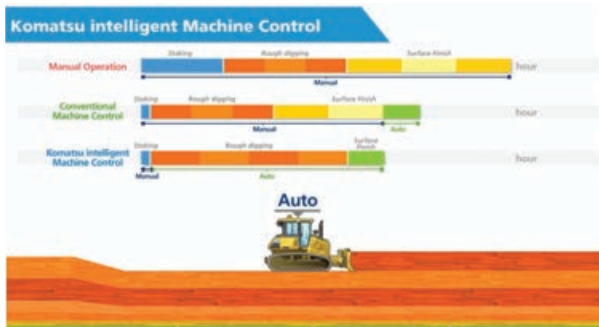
Komatsu intelligent Machine Control

Manual Operation
Staking
Rough digging
Surface finish
hour
Manual

Conventional Machine Control
Staking
Rough digging
Surface finish
hour
Manual
Auto

Komatsu intelligent Machine Control
Staking
Rough digging
Surface finish
hour
Manual
Auto

Auto